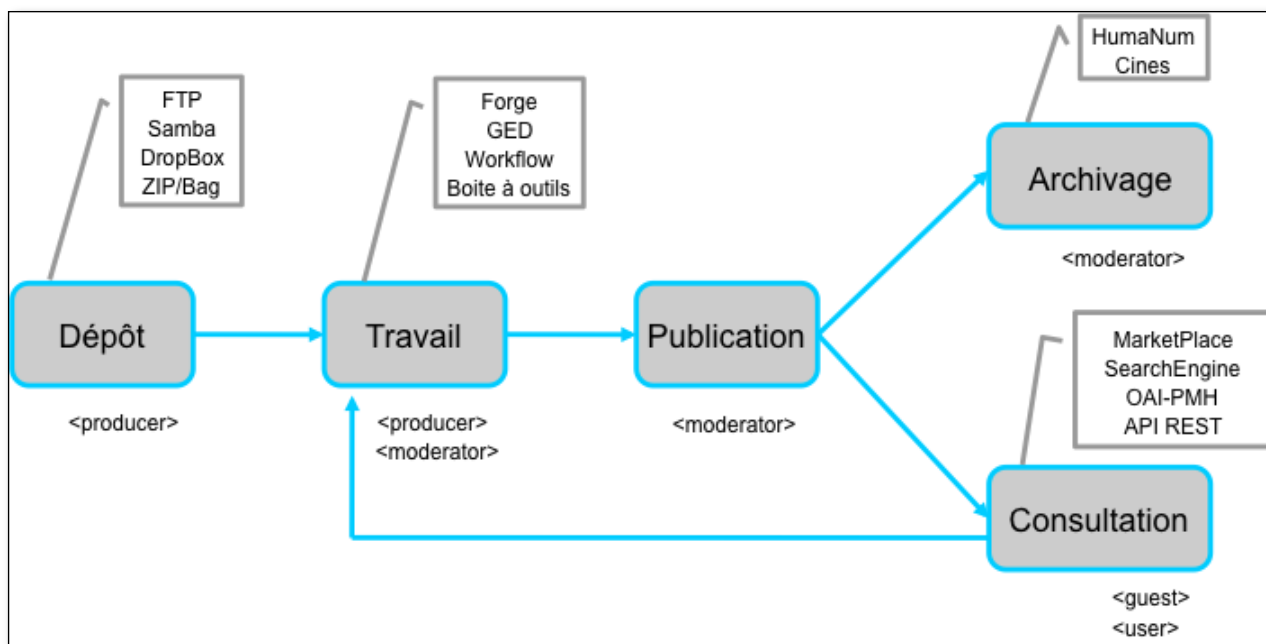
FTP
Samba
DropBox
ZIP/Bag

Forge
GED
Workflow
Boite à outils

HumaNum
Cines

Archivage

<moderator>

Dépôt

<producer>

Travail

<producer>
<moderator>

Publication

<moderator>

MarketPlace
SearchEngine
OAI-PMH
API REST

Consultation

<guest>
<user>